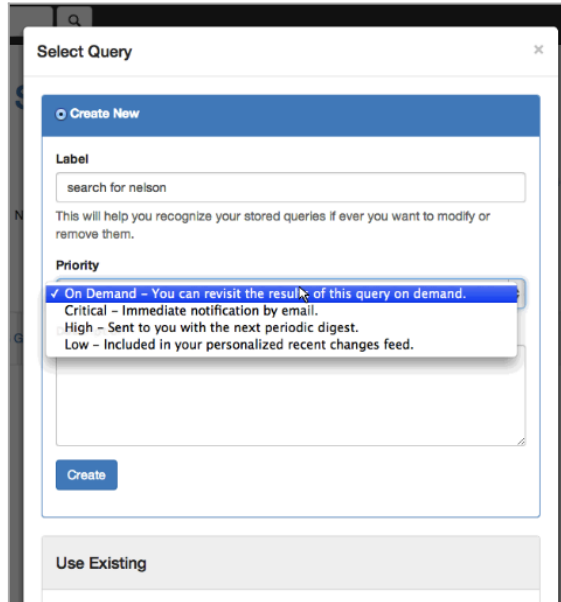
Select Query

×

Create New

Label

search for nelson

This will help you recognize your stored queries if ever you want to modify or remove them.

Priority

✓ On Demand – You can revisit the results of this query on demand.
Critical – Immediate notification by email.
High – Sent to you with the next periodic digest.
Low – Included in your personalized recent changes feed.

Create

Use Existing